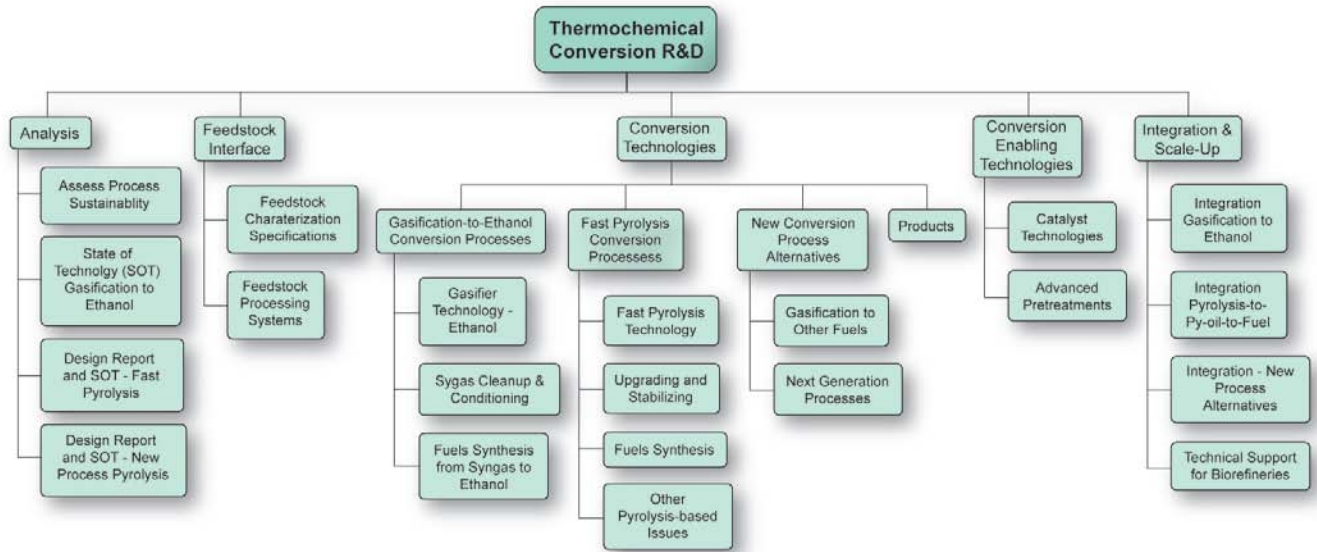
Thermochemical Conversion R&D

Analysis

Assess Process Sustainablity

State of Technolgy (SOT) Gasification to Ethanol

Design Report and SOT - Fast Pyrolysis

Design Report and SOT - New Process Pyrolysis

Feedstock Interface

Feedstock Charaterization Specifications

Feedstock Processing Systems

Conversion Technologies

Gasification-to-Ethanol Conversion Processes

Gasifier Technology - Ethanol

Sygas Cleanup & Conditioning

Fuels Synthesis from Syngas to Ethanol

Fast Pyrolysis Conversion Processess

Fast Pyrolysis Technology

Upgrading and Stabilizing

Fuels Synthesis

Other Pyrolysis-based Issues

New Conversion Process Alternatives

Gasification to Other Fuels

Next Generation Processes

Products

Conversion Enabling Technologies

Catalyst Technologies

Advanced Pretreatments

Integration & Scale-Up

Integration Gasification to Ethanol

Integration Pyrolysis-to-Py-oil-to-Fuel

Integration - New Process Alternatives

Technical Support for Biorefineries